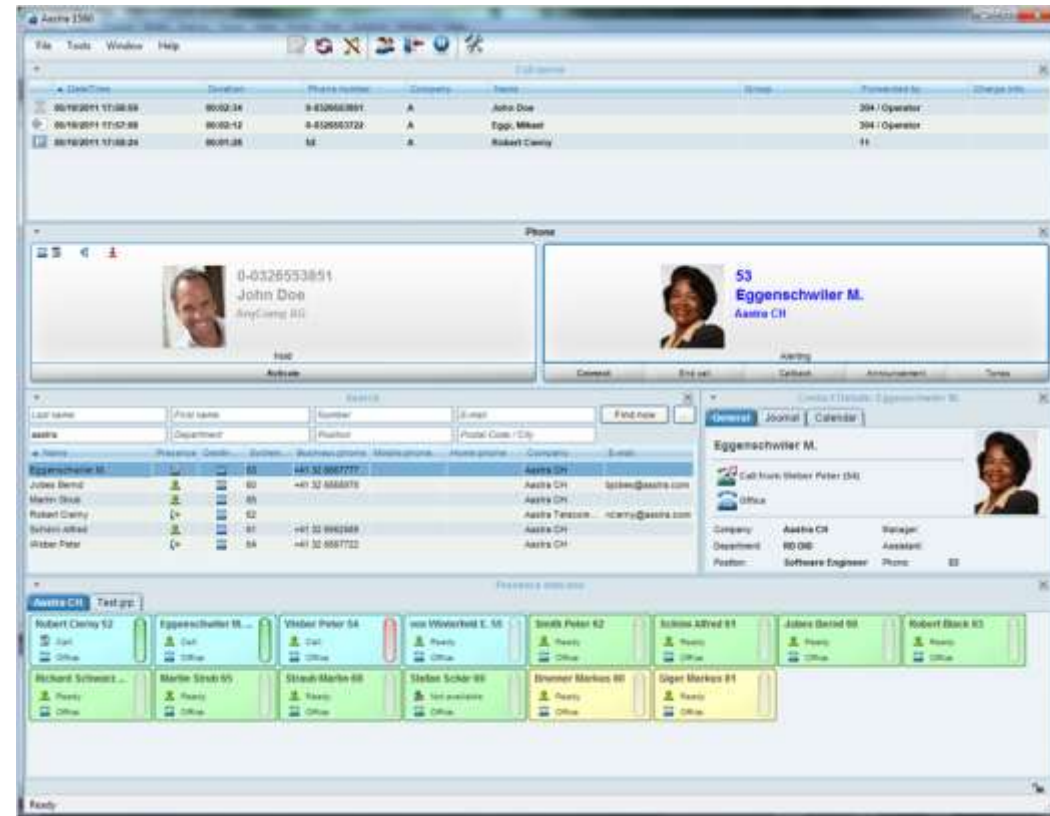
Aastra 1560

File Tools Window Help

Call queue

| Date/Time | Duration | Phone number | Company | Name | Group | Forwarded by | Charge info |
|---|---|---|---|---|---|---|---|
| 05/10/2011 17:08:59 | 00:02:34 | 0-0326553851 | A | John Doe | | 304 / Operator | |
| 05/10/2011 17:57:09 | 00:02:12 | 0-0326553722 | A | Eggi, Mikael | | 304 / Operator | |
| 05/10/2011 17:08:24 | 00:01:28 | 52 | A | Robert Cierny | | 11 | |

Phone

0-0326553851
John Doe
AnyComp AG
Hold
Activate

53
Eggenschwiler M.
Aastra CH
Alerting
Connect End call Callback Announcement Tones

Search

Last name First name Number E-mail Find now
aastra Department Position Postal Code / City

| Name | Presence | Device | System | Business phone | Mobile phone | Home phone | Company | E-mail |
|---|---|---|---|---|---|---|---|---|
| Eggenschwiler M. | | | 53 | +41 32 6667777 | | | Aastra CH | |
| Jobes Bernd | | | 60 | +41 32 6666970 | | | Aastra CH | bjobes@aastra.com |
| Martin Strub | | | 65 | | | | Aastra CH | |
| Robert Cierny | | | 52 | | | | Aastra Telecom... | rcierny@aastra.com |
| Schmid Alfred | | | 61 | +41 32 6662689 | | | Aastra CH | |
| Weber Peter | | | 54 | +41 32 6667722 | | | Aastra CH | |

Contact Details: Eggenschwiler M.

General Journal Calendar

Eggenschwiler M.

Call from Weber Peter (54)

Office

Company Aastra CH Manager
Department RD DIB Assistant
Position Software Engineer Phone 53

Presence indicator

Aastra CH Test grp

Robert Cierny 52 Call Office
Eggenschwiler M. ... Call Office
Weber Peter 54 Call Office
von Wisterfeld E. 55 Ready Office
Smith Peter 62 Ready Office
Schmid Alfred 61 Ready Office
Jobes Bernd 60 Ready Office
Robert Black 63 Ready Office
Richard Schwarz ... Ready Office
Martin Strub 65 Ready Office
Straub Martin 68 Ready Office
Stefan Schär 69 Not available Office
Brenner Markus 80 Ready Office
Giger Markus 81 Ready Office

Ready